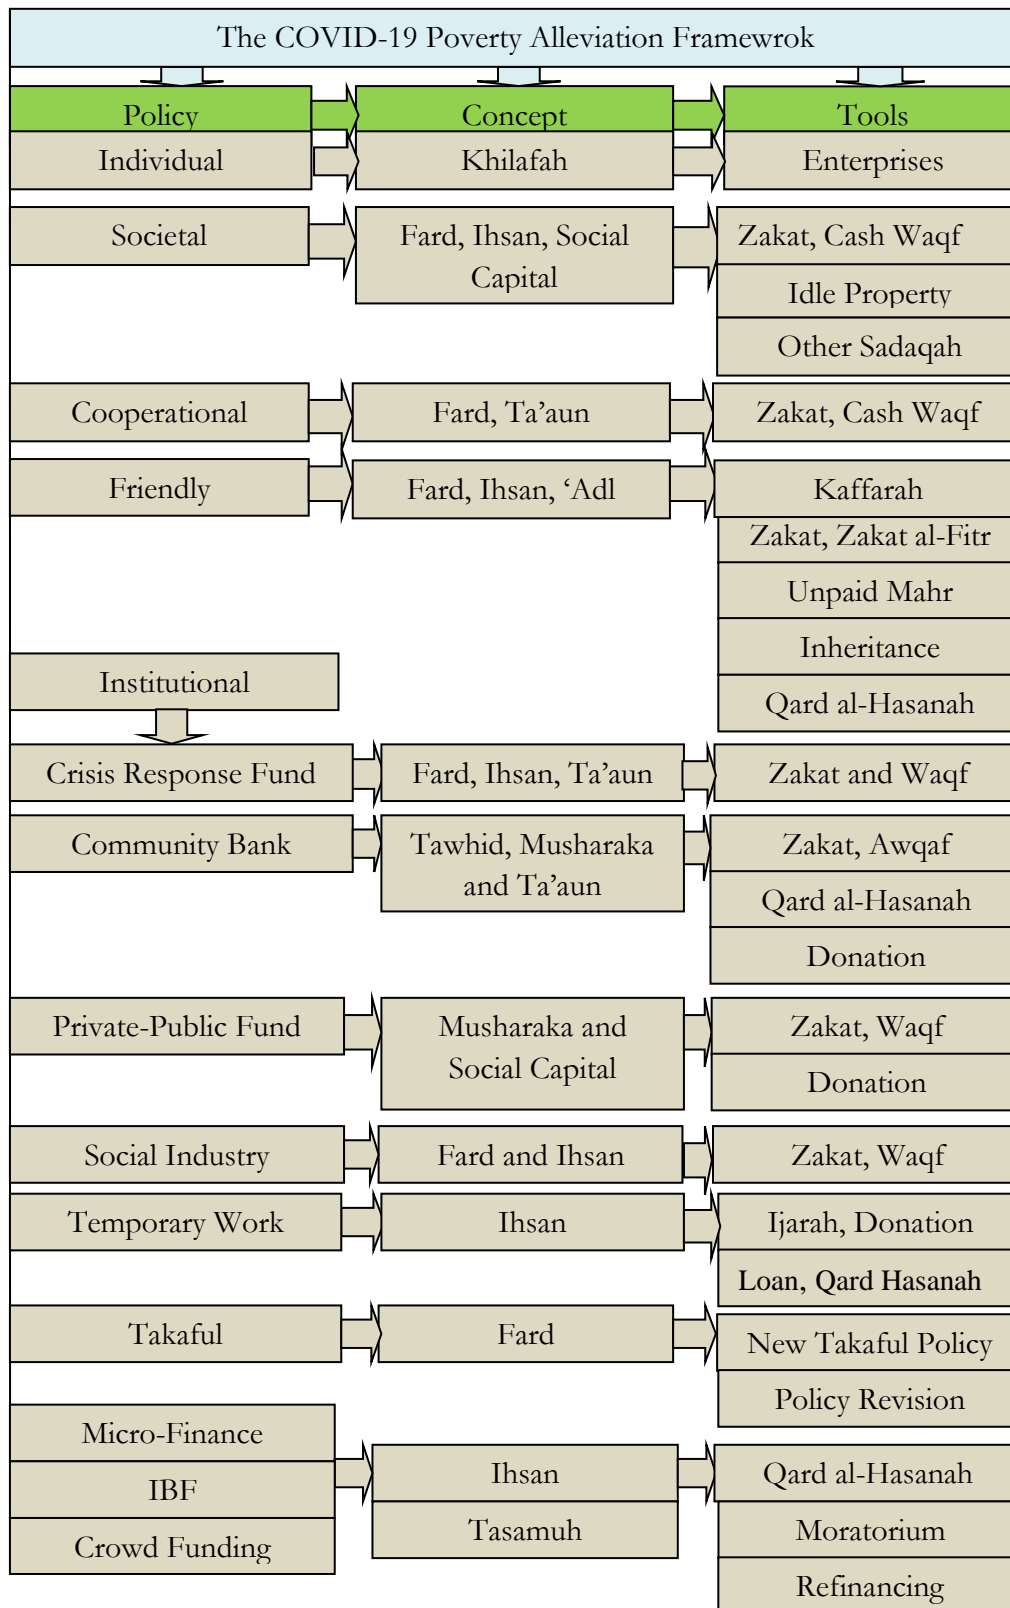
The COVID-19 Poverty Alleviation Framewrok

| Policy | Concept | Tools |
|---|---|---|
| Individual | Khilafah | Enterprises |
| Societal | Fard, Ihsan, Social Capital | Zakat, Cash Waqf |
| | | Idle Property |
| | | Other Sadaqah |
| Cooperational | Fard, Ta'aun | Zakat, Cash Waqf |
| Friendly | Fard, Ihsan, 'Adl | Kaffarah |
| | | Zakat, Zakat al-Fitr |
| | | Unpaid Mahr |
| | | Inheritance |
| Institutional | | Qard al-Hasanah |
| Crisis Response Fund | Fard, Ihsan, Ta'aun | Zakat and Waqf |
| Community Bank | Tawhid, Musharaka and Ta'aun | Zakat, Awqaf |
| | | Qard al-Hasanah |
| | | Donation |
| Private-Public Fund | Musharaka and Social Capital | Zakat, Waqf |
| | | Donation |
| Social Industry | Fard and Ihsan | Zakat, Waqf |
| Temporary Work | Ihsan | Ijarah, Donation |
| | | Loan, Qard Hasanah |
| Takaful | Fard | New Takaful Policy |
| | | Policy Revision |
| Micro-Finance | Ihsan | Qard al-Hasanah |
| IBF | Tasamuh | Moratorium |
| Crowd Funding | | Refinancing |